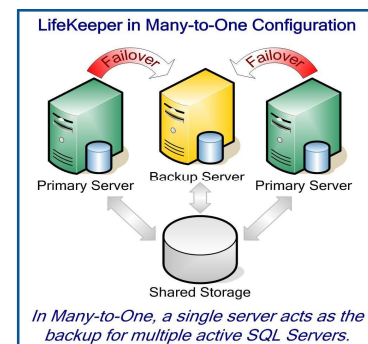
LifeKeeper in Many-to-One Configuration

Failover

Failover

Primary Server

Backup Server

Primary Server

Shared Storage

In Many-to-One, a single server acts as the backup for multiple active SQL Servers.